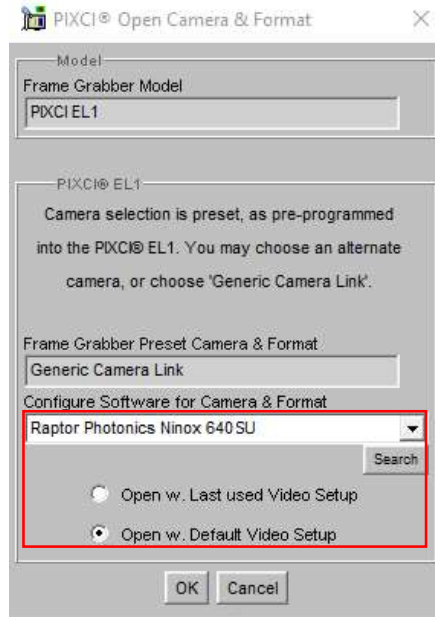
PIXCI® Open Camera & Format

Model

Frame Grabber Model

PIXCI EL1

PIXCI® EL1

Camera selection is preset, as pre-programmed into the PIXCI® EL1. You may choose an alternate camera, or choose 'Generic Camera Link'.

Frame Grabber Preset Camera & Format

Generic Camera Link

Configure Software for Camera & Format

Raptor Photonics Ninox 640 SU

Search

Open w. Last used Video Setup

Open w. Default Video Setup

OK

Cancel